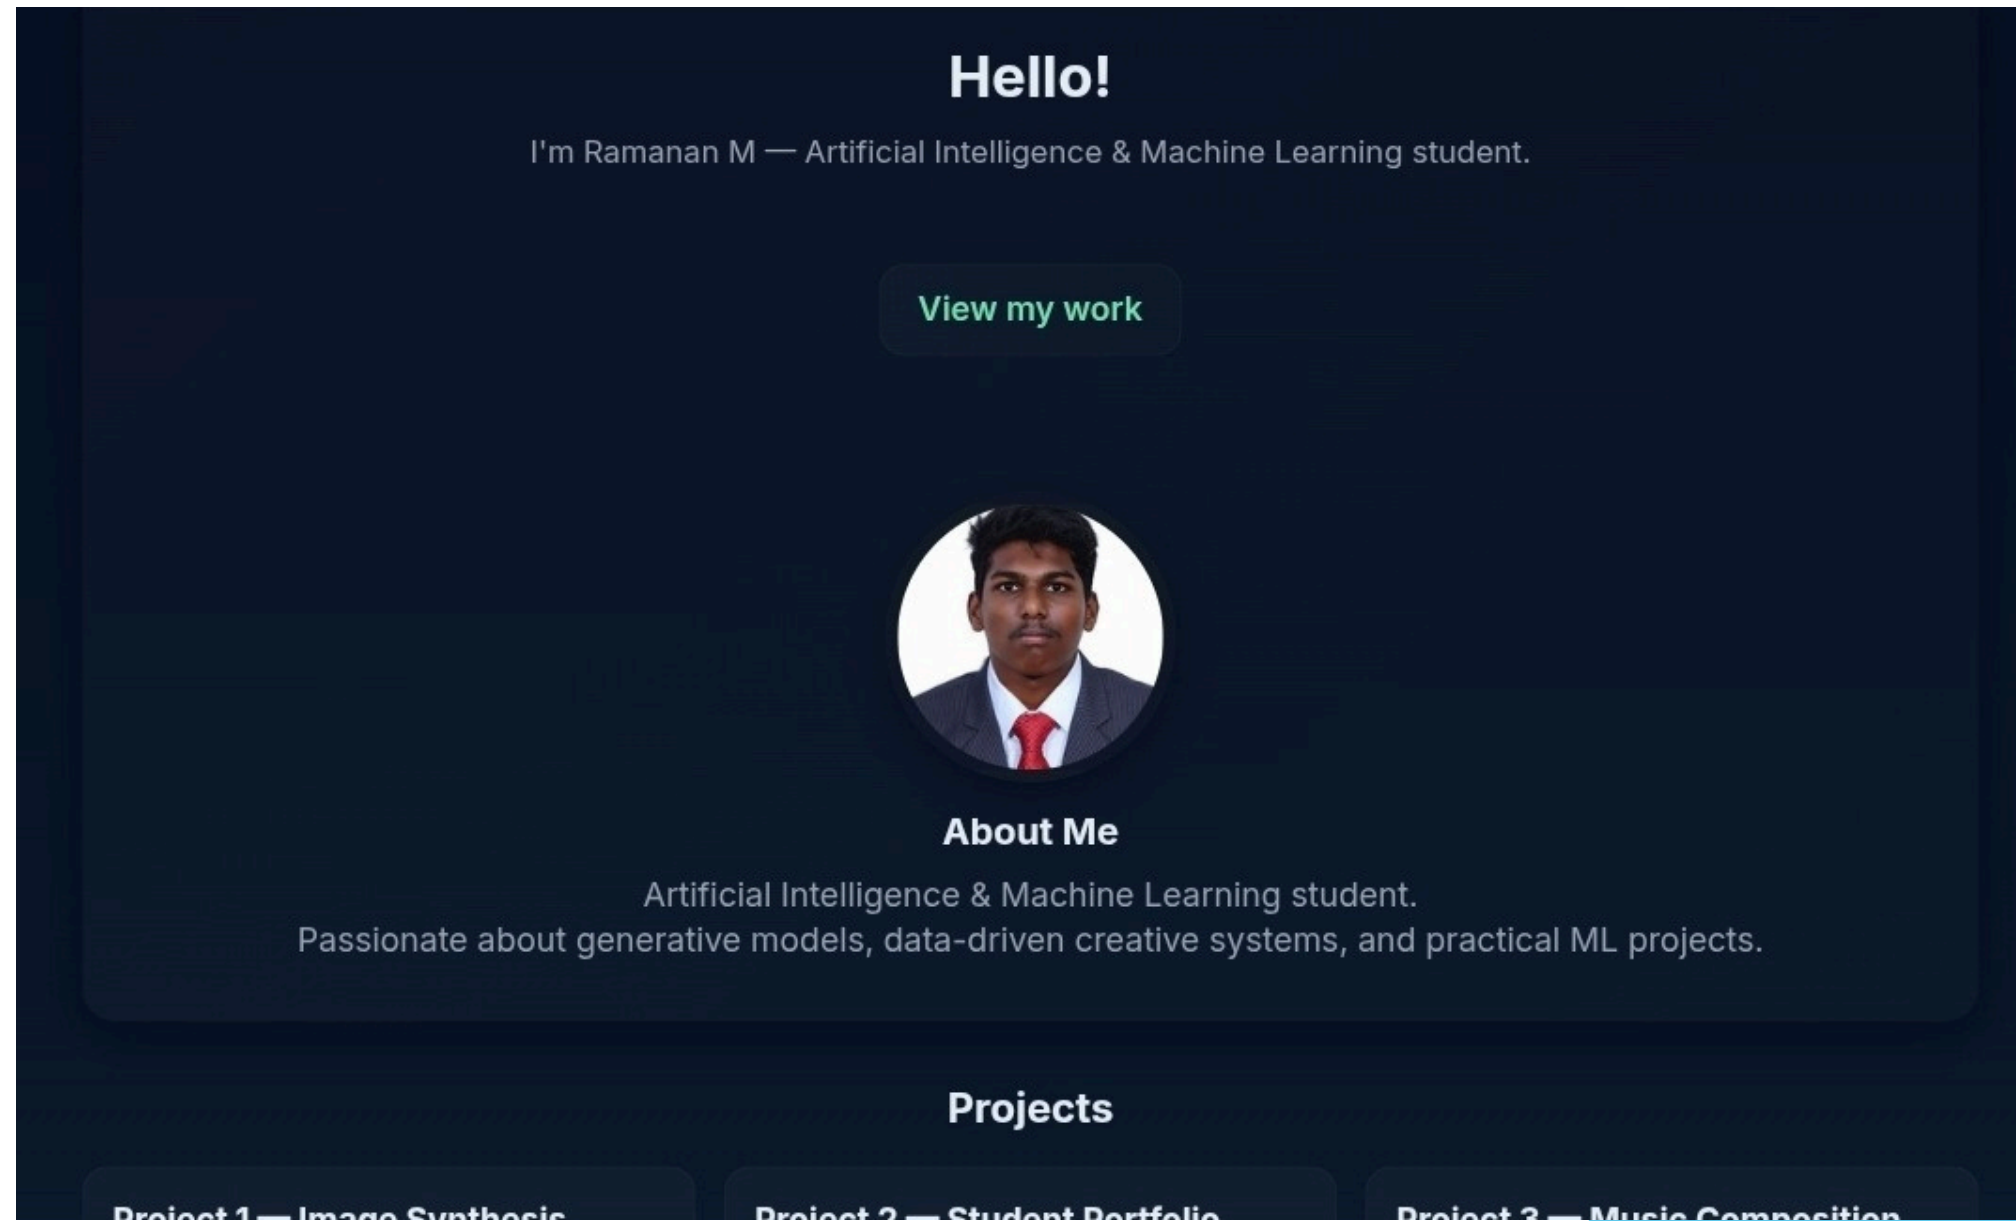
Hello!

I'm Ramanan M — Artificial Intelligence & Machine Learning student.

View my work

About Me

Artificial Intelligence & Machine Learning student.
Passionate about generative models, data-driven creative systems, and practical ML projects.

Projects

Project 1 — Image Synthesis

Project 2 — Student Portfolio

Project 3 — Music Composition